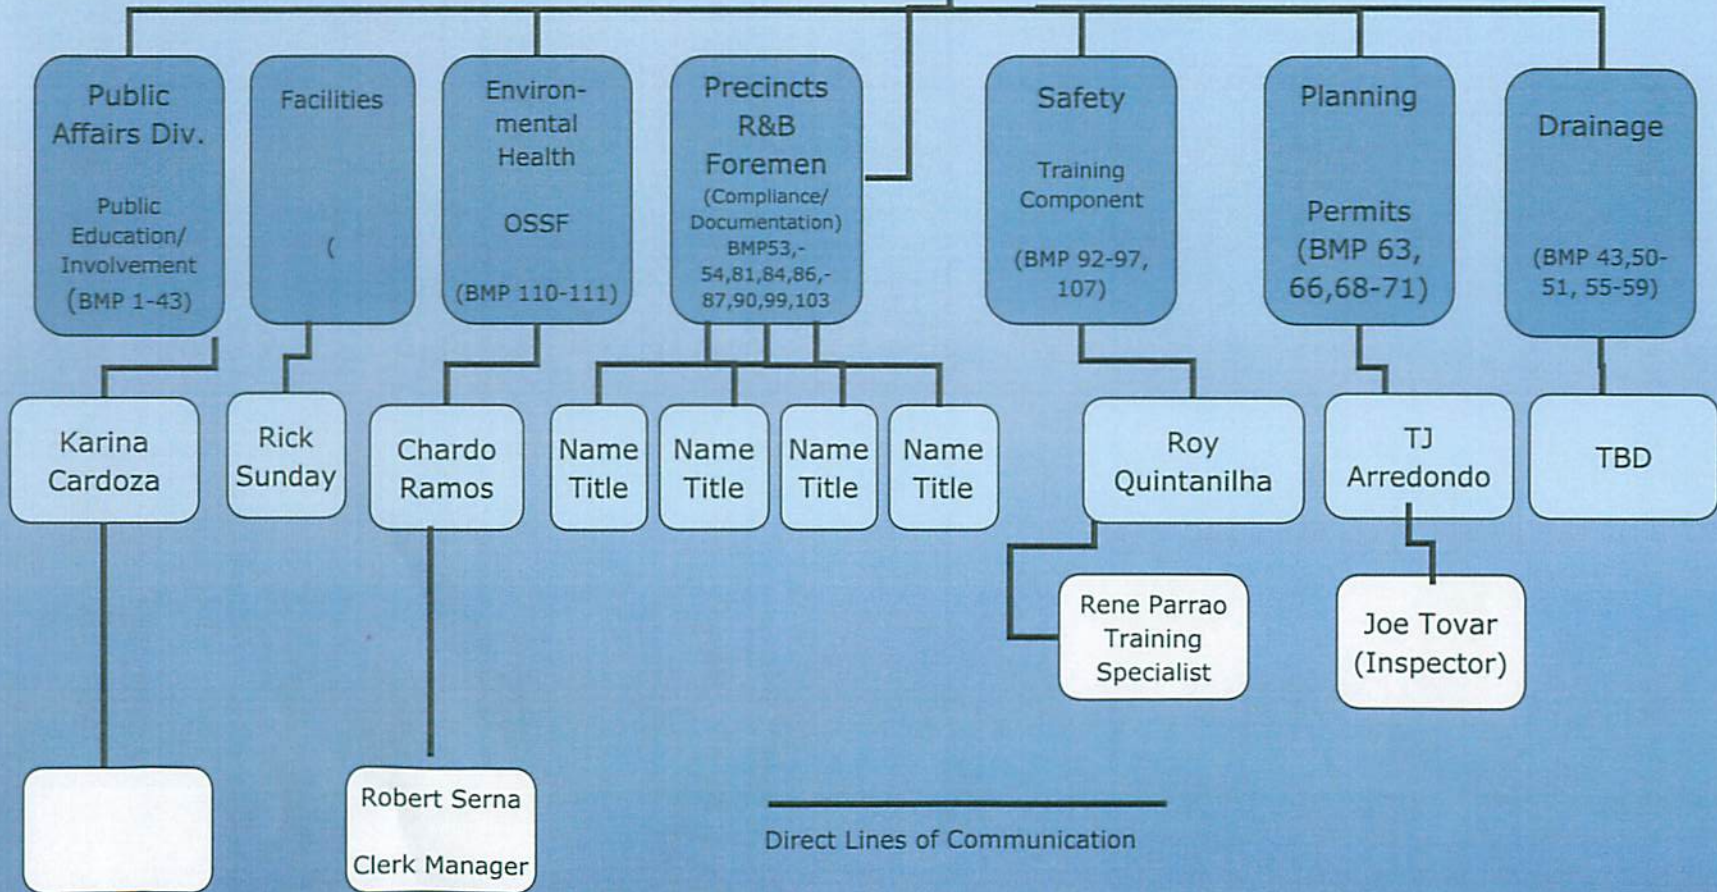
Public Affairs Div.

Public Education/ Involvement (BMP 1-43)

Facilities

(

Environmental Health

OSSF

(BMP 110-111)

Precincts R&B Foremen (Compliance/ Documentation) BMP53,- 54,81,84,86,- 87,90,99,103

Safety

Training Component

(BMP 92-97, 107)

Planning

Permits (BMP 63, 66,68-71)

Drainage

(BMP 43,50- 51, 55-59)

Karina Cardoza

Rick Sunday

Chardo Ramos

Name Title

Name Title

Name Title

Name Title

Roy Quintanilha

TJ Arredondo

TBD

Rene Parrao Training Specialist

Joe Tovar (Inspector)

Robert Serna

Clerk Manager

Direct Lines of Communication